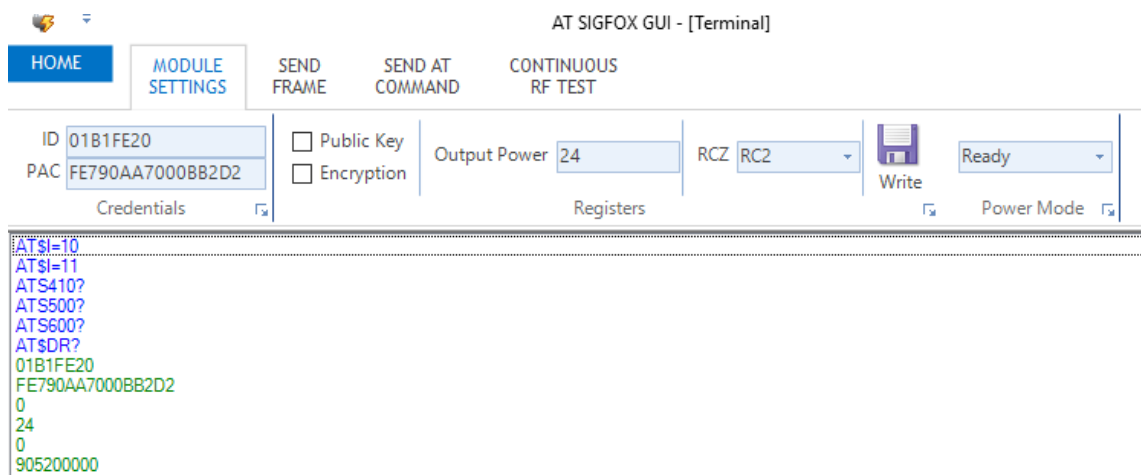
AT SIGFOX GUI - [Terminal]

HOME
MODULE SETTINGS
SEND FRAME
SEND AT COMMAND
CONTINUOUS RF TEST

ID 01B1FE20
PAC FE790AA7000BB2D2
Credentials

Public Key
Encryption
Output Power 24
RCZ RC2
Registers
Write
Ready
Power Mode

AT$I=10
AT$I=11
ATS410?
ATS500?
ATS600?
AT$DR?
01B1FE20
FE790AA7000BB2D2
0
24
0
905200000